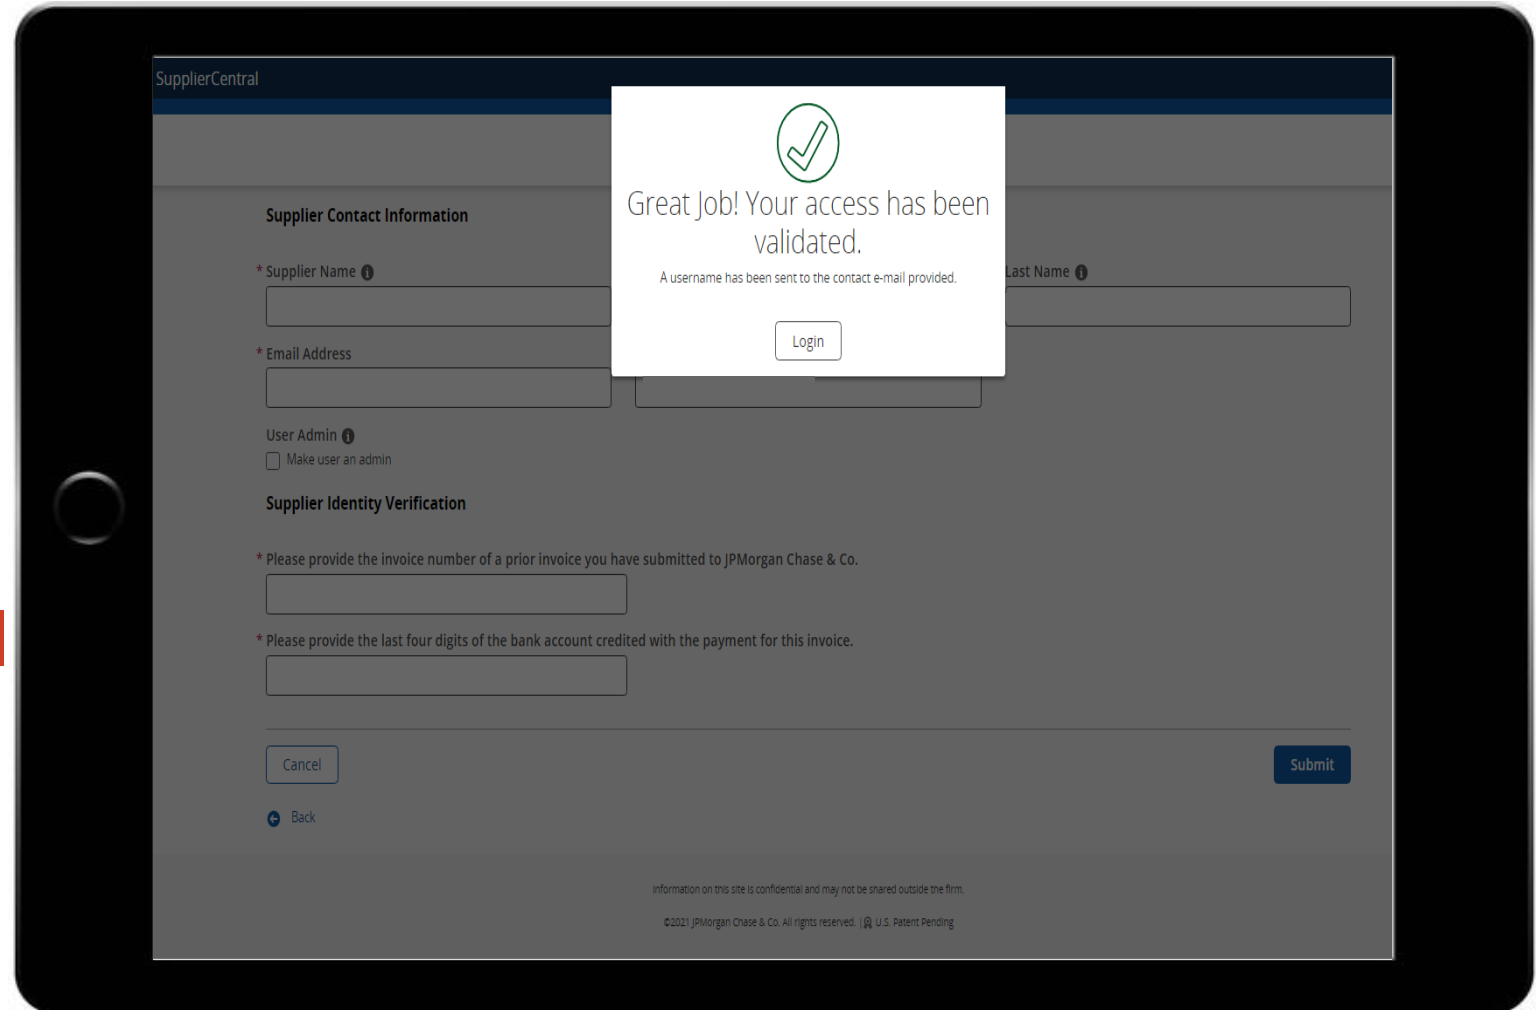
SupplierCentral

Great Job! Your access has been validated.

A username has been sent to the contact e-mail provided.

Login

Supplier Contact Information

* Supplier Name

Last Name

* Email Address

User Admin

Make user an admin

Supplier Identity Verification

* Please provide the invoice number of a prior invoice you have submitted to JPMorgan Chase & Co.

* Please provide the last four digits of the bank account credited with the payment for this invoice.

Cancel

Submit

Back

Information on this site is confidential and may not be shared outside the firm.

©2021 JPMorgan Chase & Co. All rights reserved. | U.S. Patent Pending